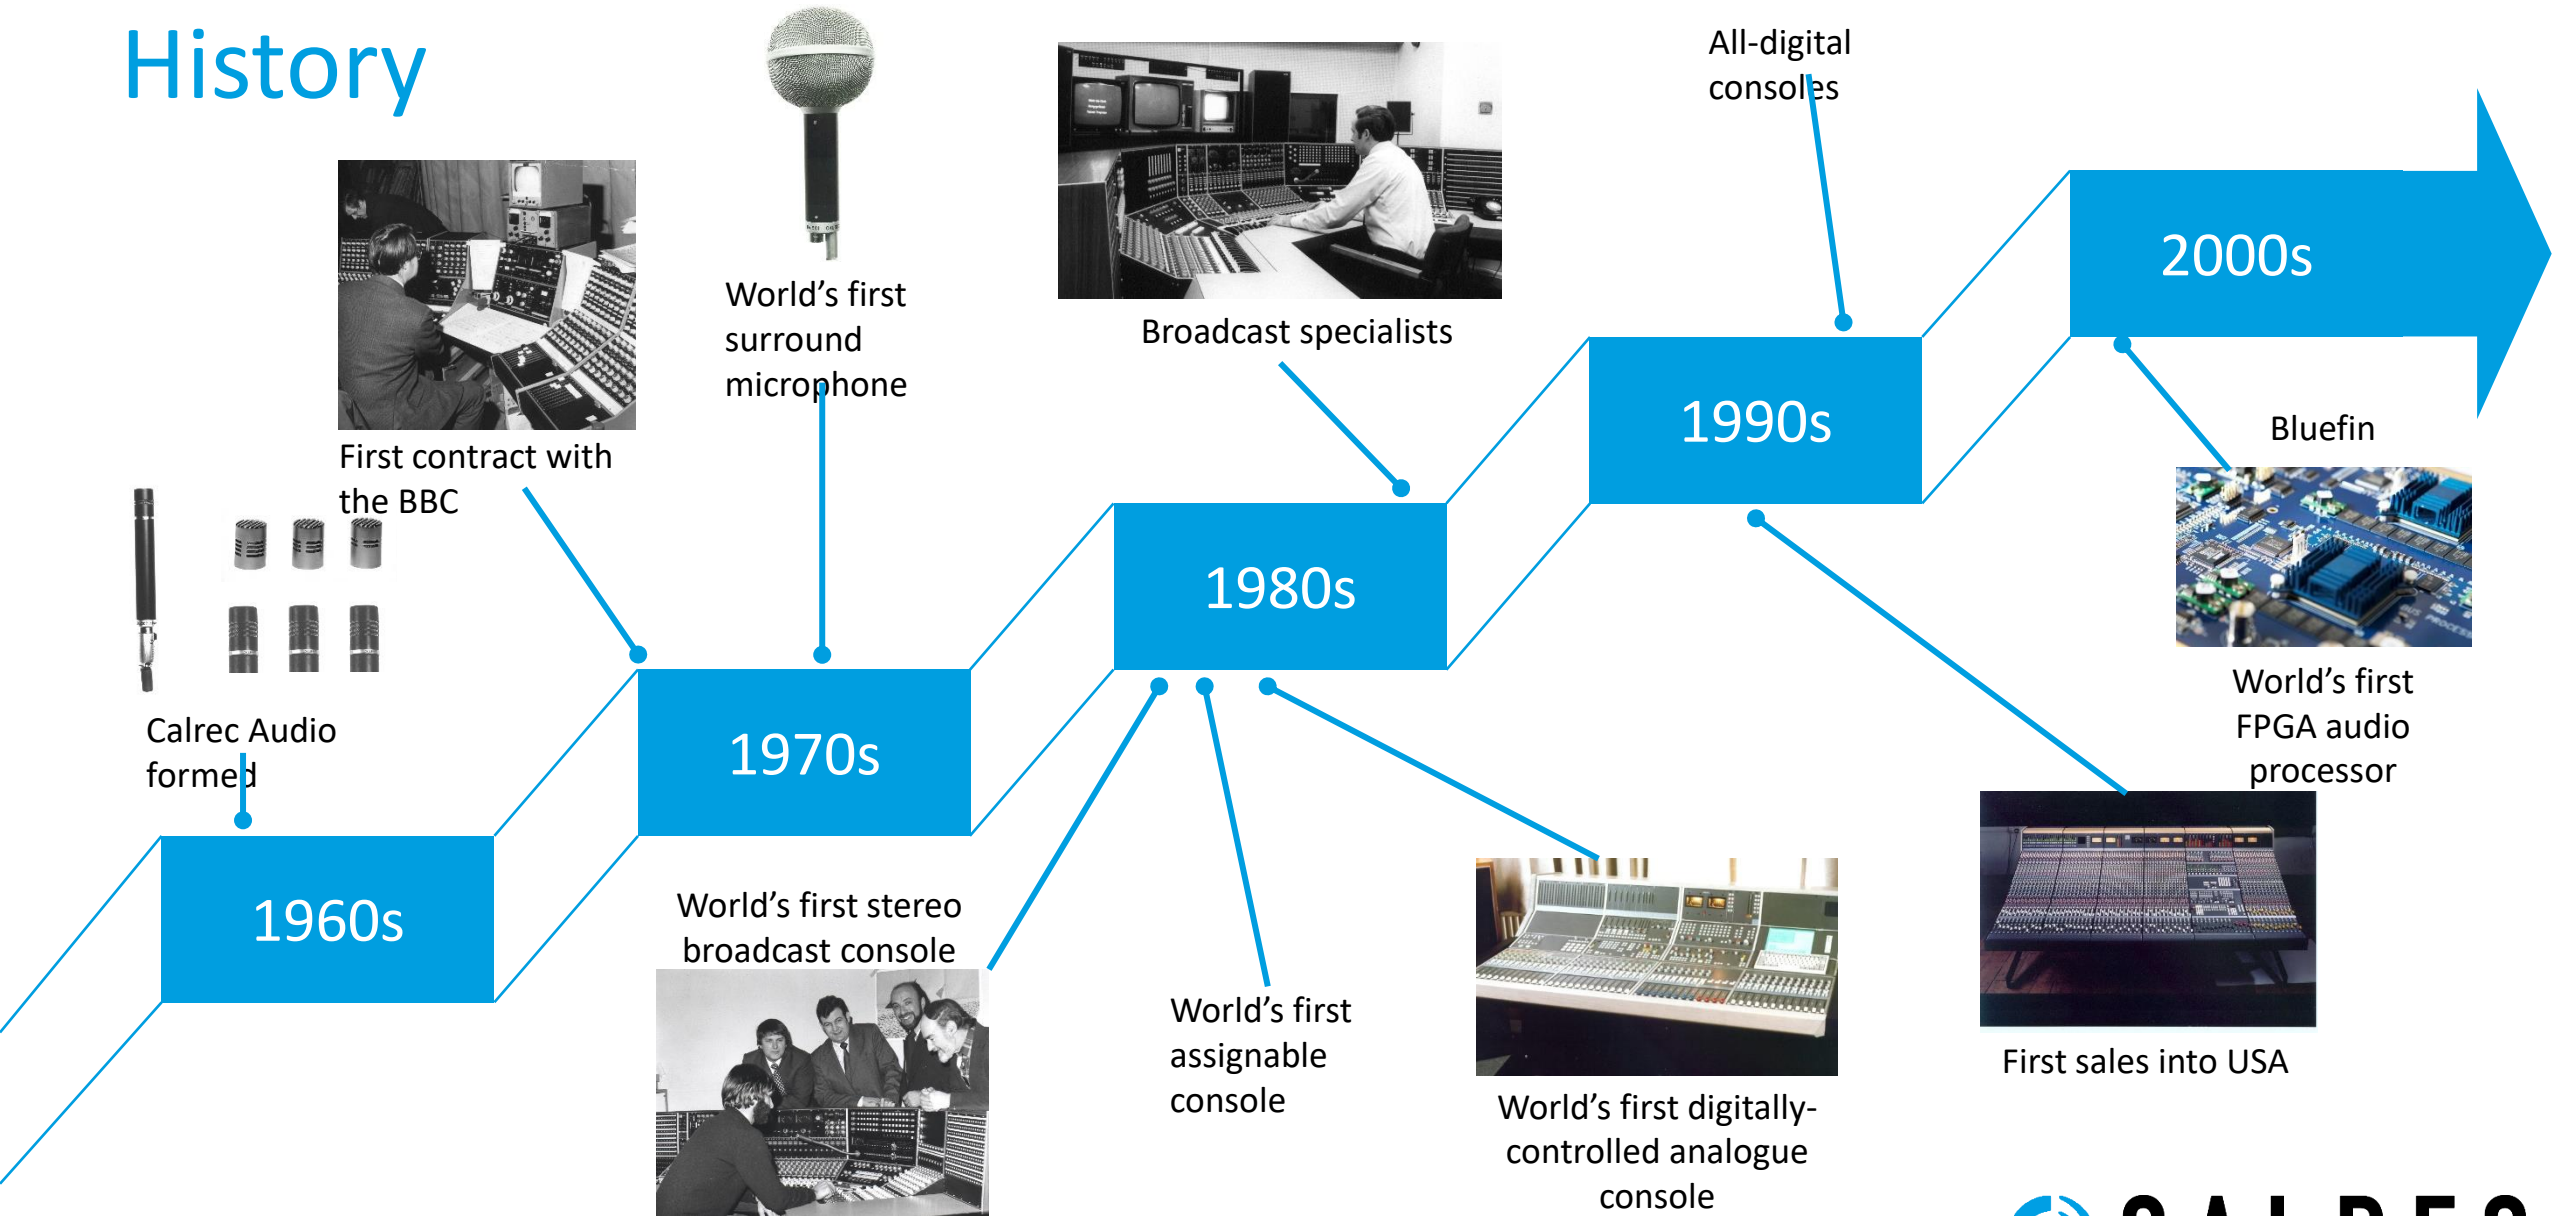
History

World's first surround microphone

Broadcast specialists

All-digital consoles

2000s

First contract with the BBC

1990s

Bluefin

1980s

Calrec Audio formed

1970s

World's first FPGA audio processor

1960s

World's first stereo broadcast console

World's first assignable console

World's first digitally-controlled analogue console

First sales into USA

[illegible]